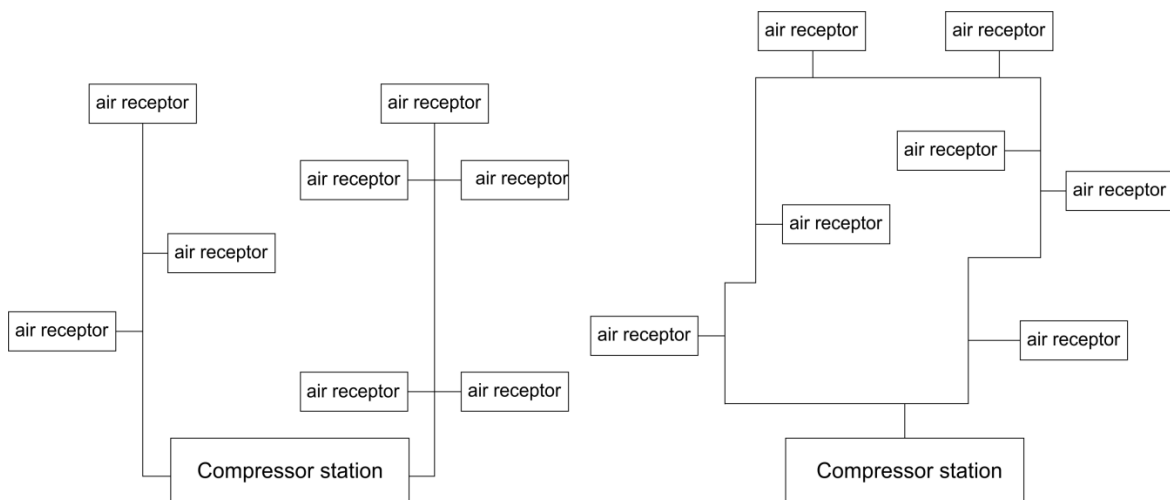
air receptor

air receptor

air receptor

air receptor

air receptor

air receptor

air receptor

air receptor

Compressor station

air receptor

air receptor

air receptor

air receptor

air receptor

air receptor

air receptor

Compressor station